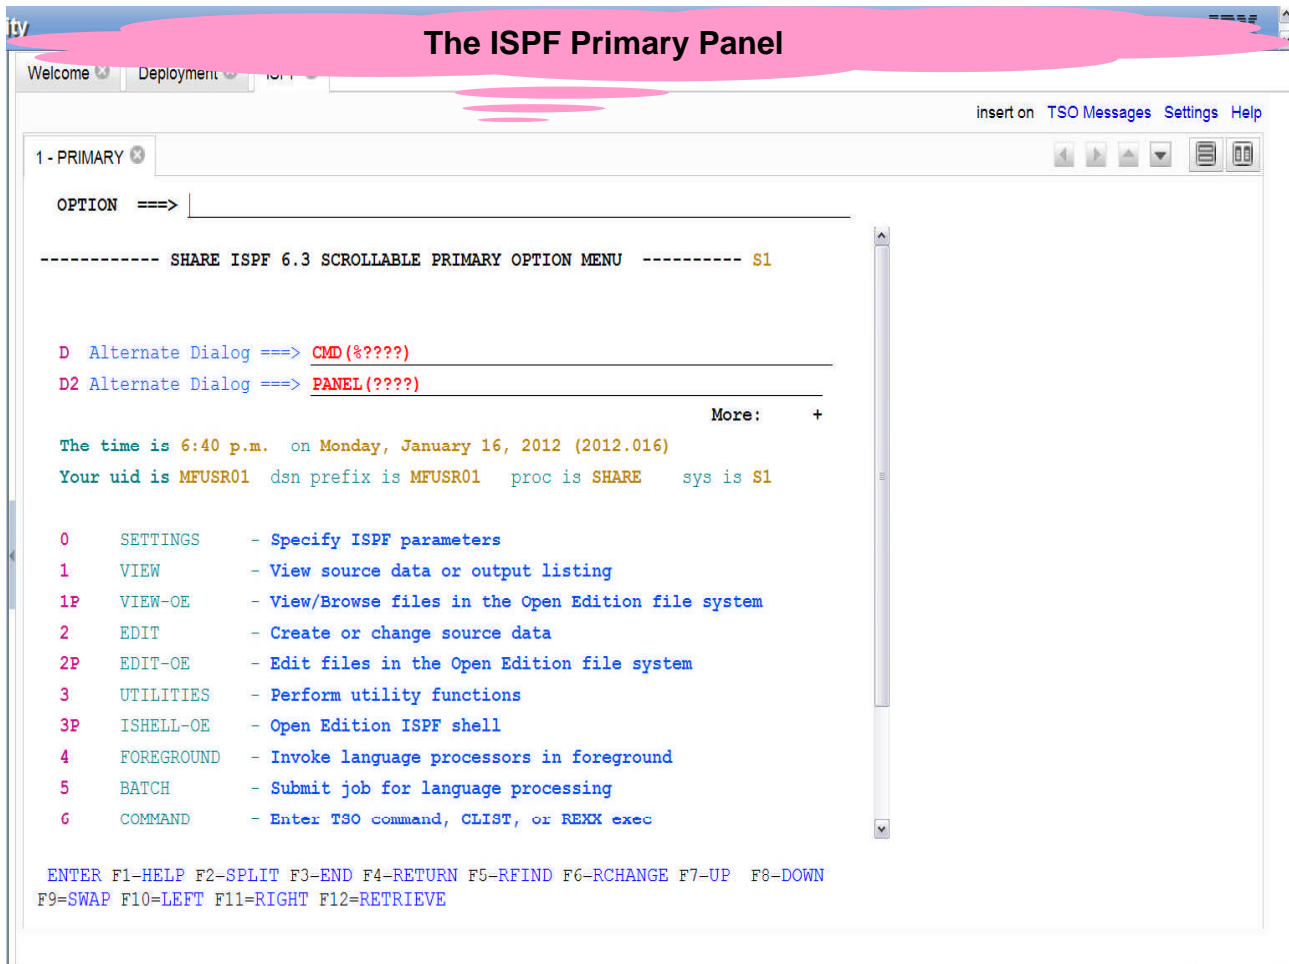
ity

The ISPF Primary Panel

Welcome Deployment ISPF

insert on TSO Messages Settings Help

1 - PRIMARY

OPTION ===>

------------ SHARE ISPF 6.3 SCROLLABLE PRIMARY OPTION MENU ---------- S1

D Alternate Dialog ===> CMD(%????)
D2 Alternate Dialog ===> PANEL(????)

More: +

The time is 6:40 p.m. on Monday, January 16, 2012 (2012.016)
Your uid is MFUSR01 dsn prefix is MFUSR01 proc is SHARE sys is S1

0 SETTINGS - Specify ISPF parameters
1 VIEW - View source data or output listing
1P VIEW-OE - View/Browse files in the Open Edition file system
2 EDIT - Create or change source data
2P EDIT-OE - Edit files in the Open Edition file system
3 UTILITIES - Perform utility functions
3P ISHELL-OE - Open Edition ISPF shell
4 FOREGROUND - Invoke language processors in foreground
5 BATCH - Submit job for language processing
6 COMMAND - Enter TSO command, CLIST, or REXX exec

ENTER F1-HELP F2-SPLIT F3-END F4-RETURN F5-RFIND F6-RCHANGE F7-UP F8-DOWN
F9=SWAP F10=LEFT F11=RIGHT F12=RETRIEVE